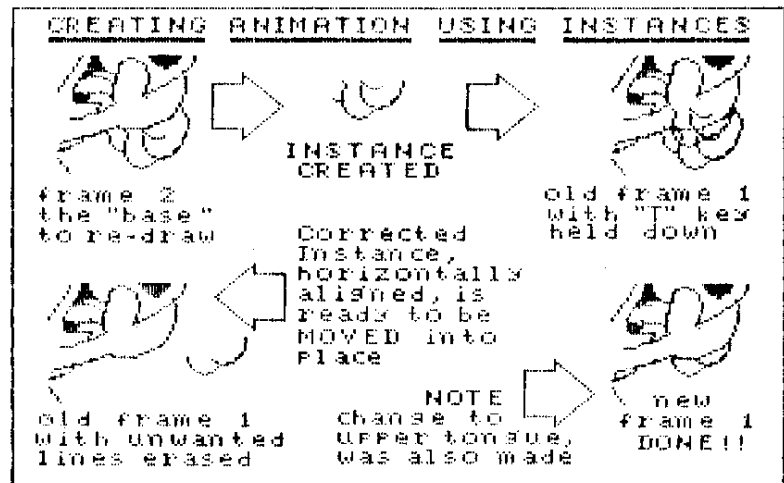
CREATING ANIMATION USING INSTANCES

INSTANCE CREATED

frame 2 the "base" to re-draw

old frame 1 with "T" key held down

Corrected Instance, horizontally aligned, is ready to be MOVED into place

old frame 1 with unwanted lines erased

NOTE change to upper tongue, was also made

new frame 1 DONE!!